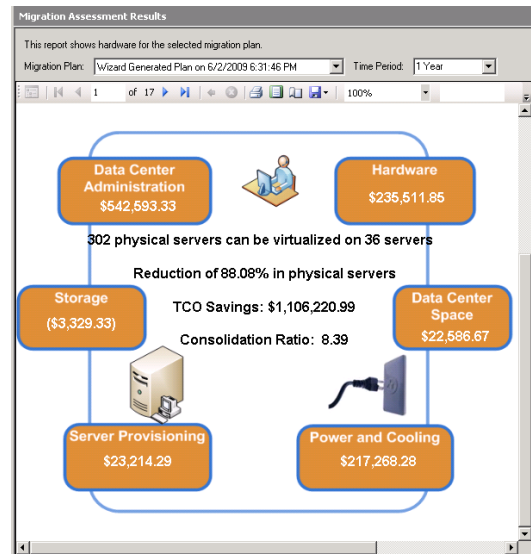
Migration Assessment Results

This report shows hardware for the selected migration plan.

Migration Plan: Wizard Generated Plan on 6/2/2009 6:31:46 PM

Time Period: 1 Year

1 of 17

100%

Data Center Administration
$542,593.33

Hardware
$235,511.85

302 physical servers can be virtualized on 36 servers

Reduction of 88.08% in physical servers

Storage
($3,329.33)

TCO Savings: $1,106,220.99

Data Center Space
$22,586.67

Consolidation Ratio: 8.39

Server Provisioning
$23,214.29

Power and Cooling
$217,268.28